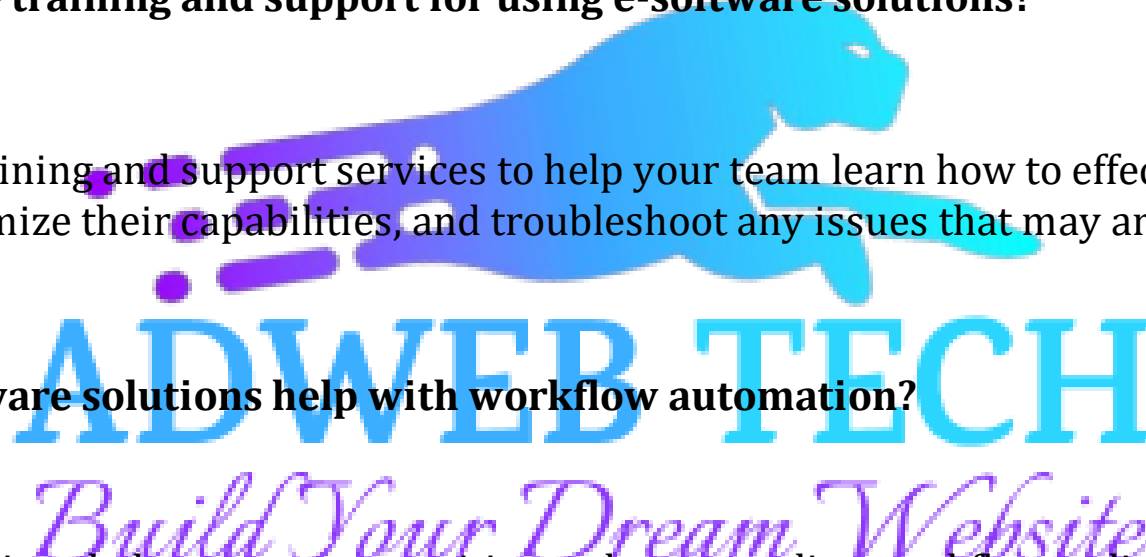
training and support for using e-software solutions?

aining and support services to help your team learn how to effec mize their capabilities, and troubleshoot any issues that may ar

vare solutions help with workflow automation?

ADWEB TECH

Build Your Dream Website